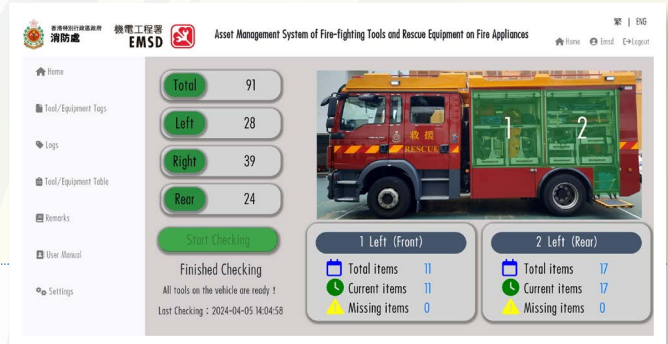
香港特別行政區政府
消防處

機電工程署
EMSD

Asset Management System of Fire-fighting Tools and Rescue Equipment on Fire Appliances

繁 | ENG

Home Emsd Logout

Home

Tool/Equipment Tags

Logs

Tool/Equipment Table

Remarks

User Manual

Settings

| Total | 91 |
|---|---|
| Left | 28 |
| Right | 39 |
| Rear | 24 |

Start Checking

Finished Checking

All tools on the vehicle are ready !

Last Checking : 2024-04-05 14:04:58

救援
RESCUE

1

2

1 Left (Front)

| Total items | 11 |
|---|---|
| Current items | 11 |
| Missing items | 0 |

2 Left (Rear)

| Total items | 17 |
|---|---|
| Current items | 17 |
| Missing items | 0 |